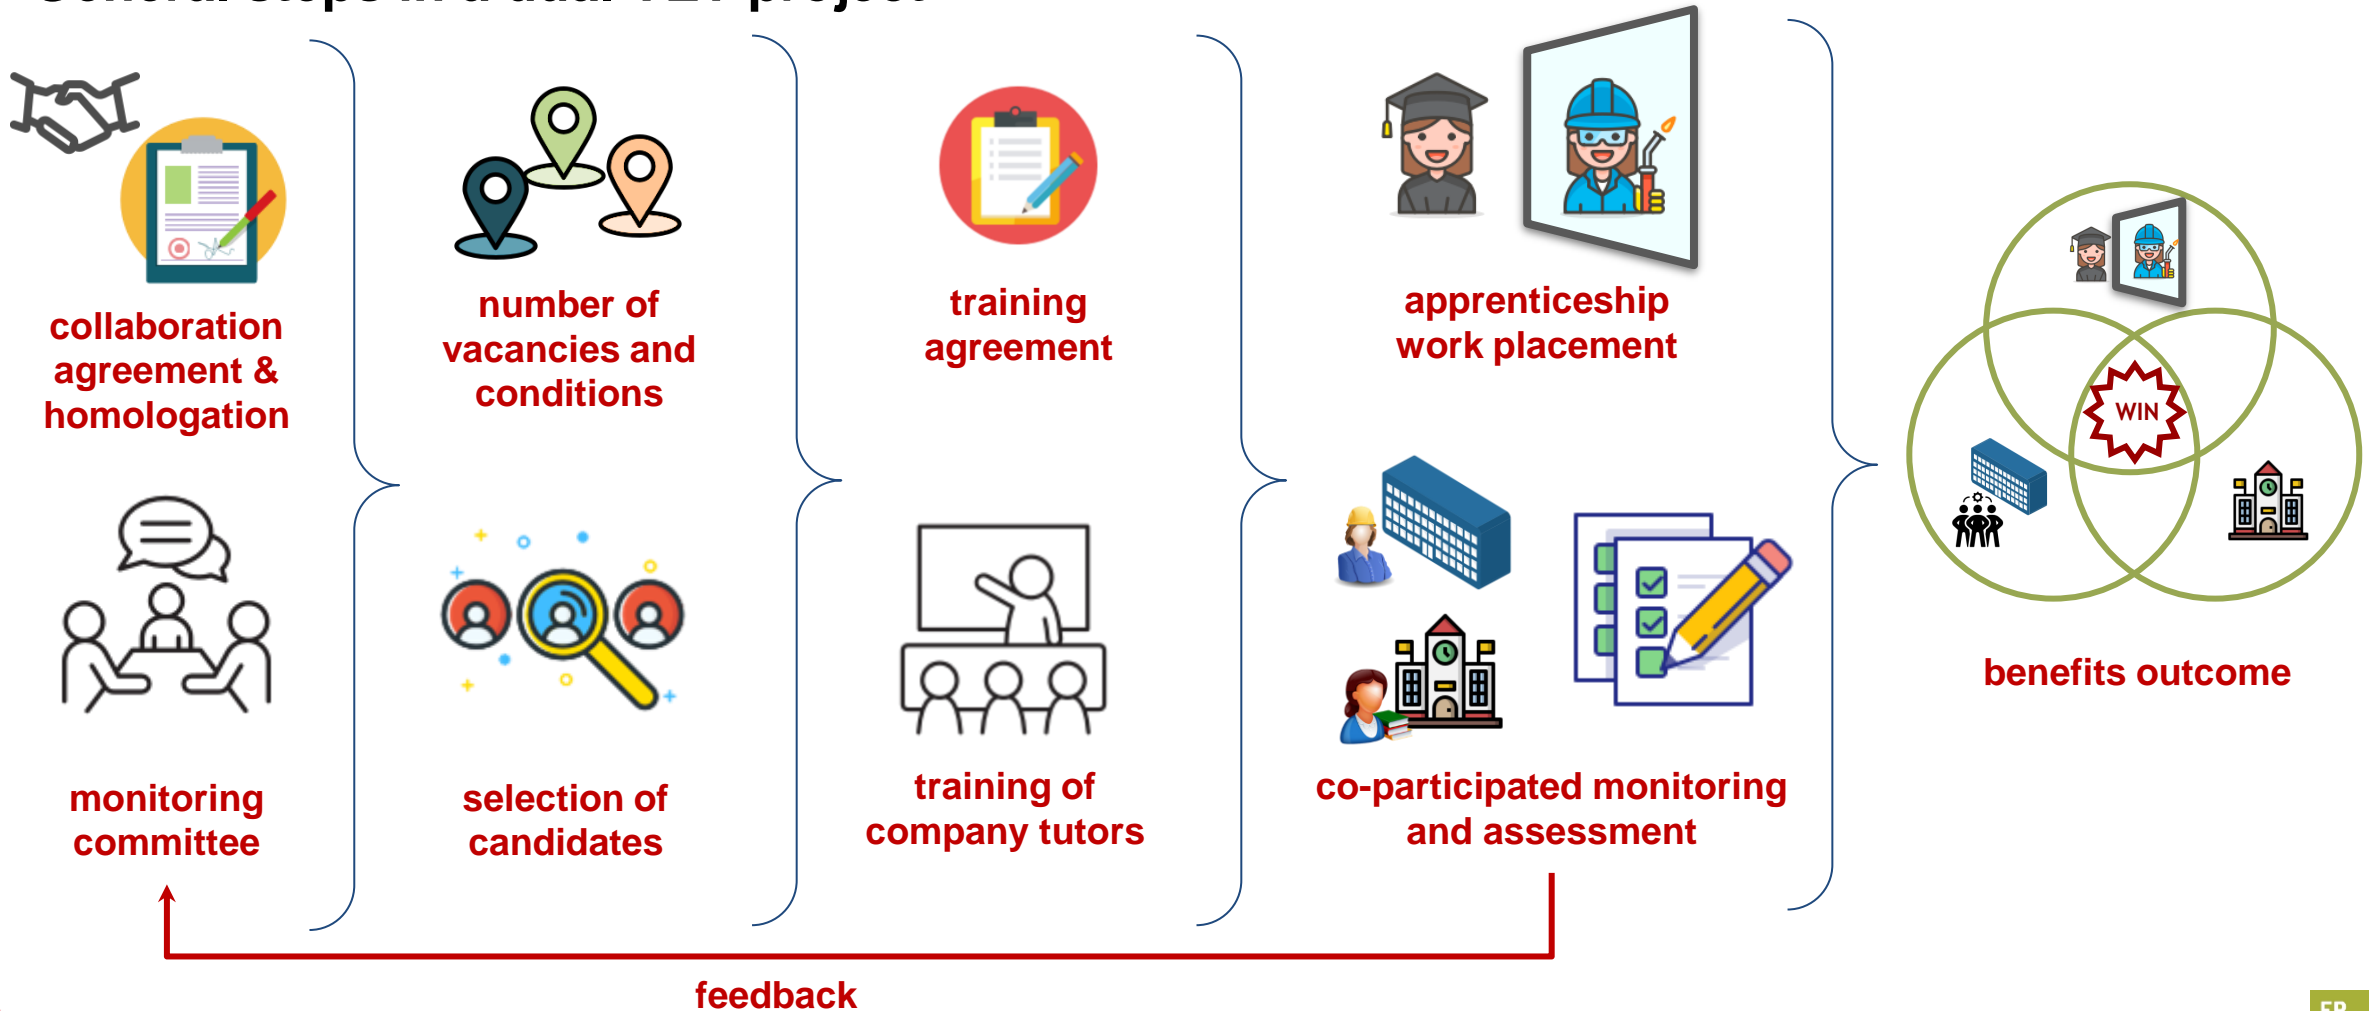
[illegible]

collaboration agreement & homologation

number of vacancies and conditions

training agreement

apprenticeship work placement

monitoring committee

selection of candidates

training of company tutors

co-participated monitoring and assessment

WIN

benefits outcome

feedback

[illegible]